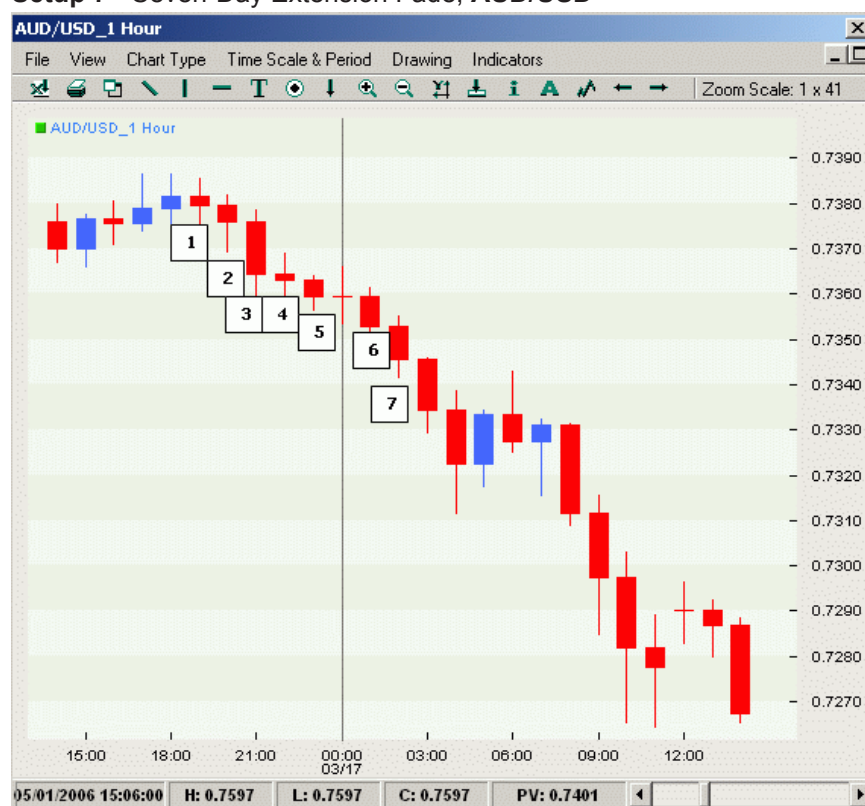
Setup : – Seven Day Extension Fade, AUD/USD

AUD/USD_1 Hour

File View Chart Type Time Scale & Period Drawing Indicators

Zoom Scale: 1 x 41

AUD/USD_1 Hour

0.7390
0.7380
0.7370
0.7360
0.7350
0.7340
0.7330
0.7320
0.7310
0.7300
0.7290
0.7280
0.7270

1
2
3
4
5
6
7

15:00 18:00 21:00 00:00 03/17 03:00 06:00 09:00 12:00

05/01/2006 15:06:00 H: 0.7597 L: 0.7597 C: 0.7597 PV: 0.7401